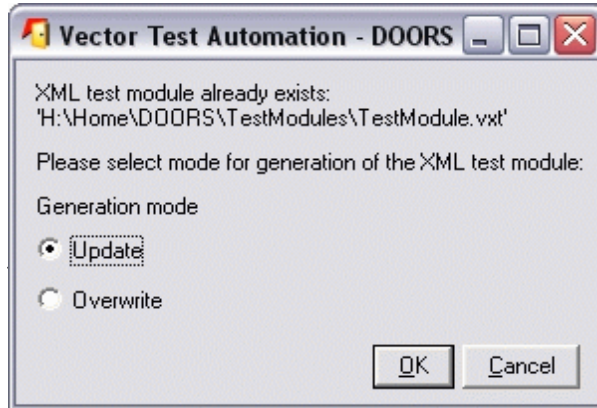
Vector Test Automation - DOORS

XML test module already exists:
'H:\Home\DOORS\TestModules\TestModule.vxt'

Please select mode for generation of the XML test module:

Generation mode

Update

Overwrite

OK

Cancel